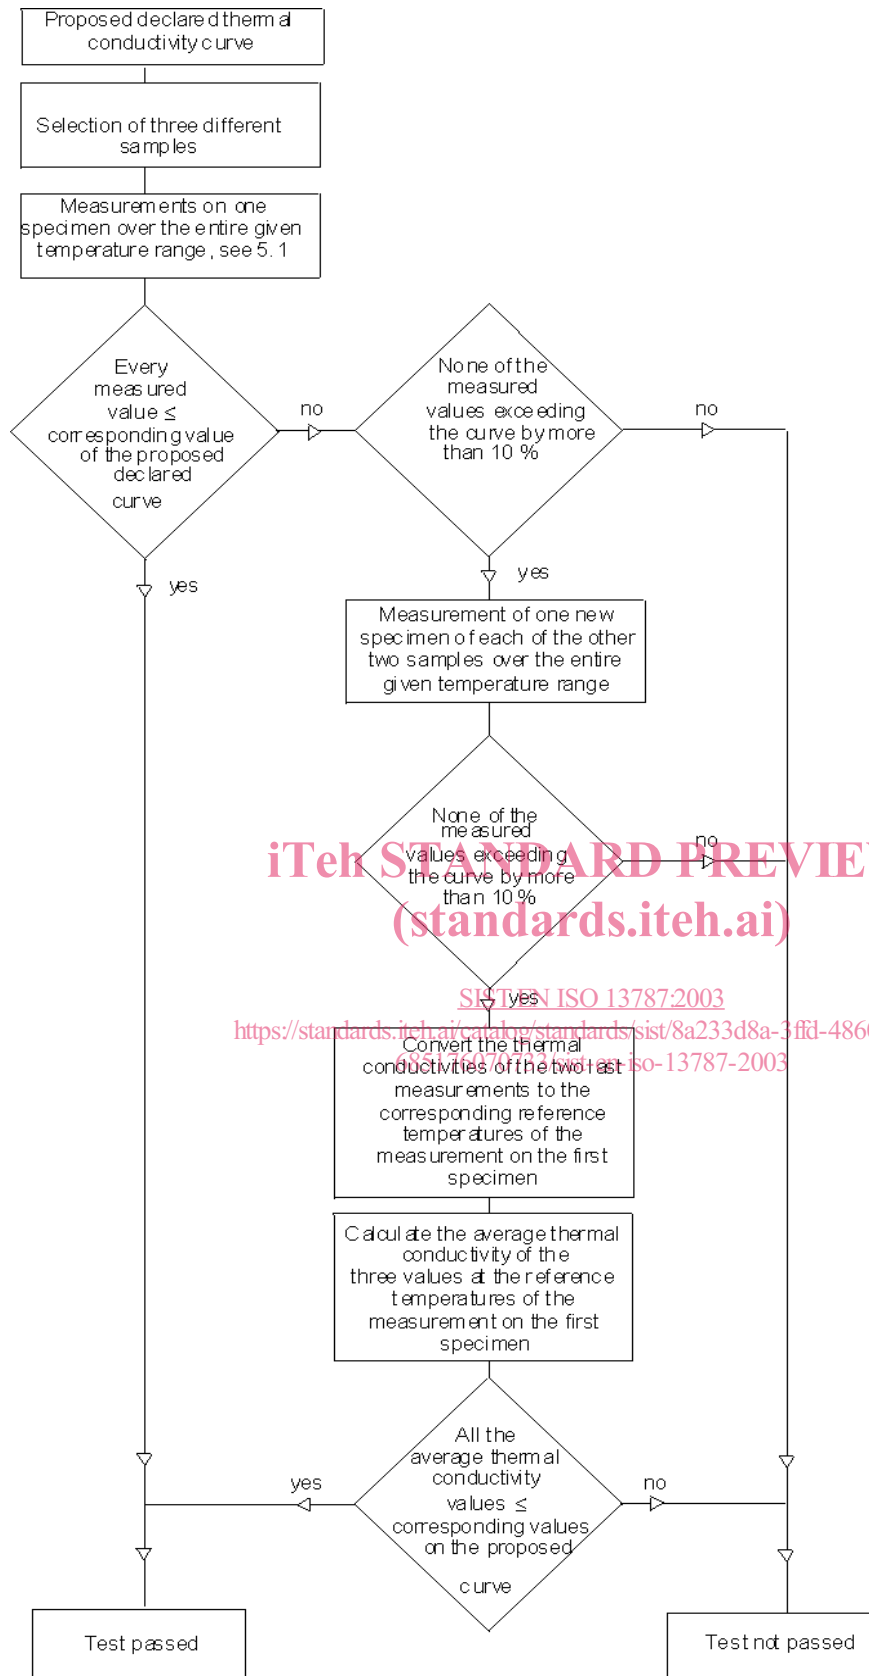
Proposed declared thermal conductivity curve

Selection of three different samples

Measurements on one specimen over the entire given temperature range, see 5.1

Every measured value ≤ corresponding value of the proposed declared curve

no

None of the measured values exceeding the curve by more than 10 %

no

yes

yes

Measurement of one new specimen of each of the other two samples over the entire given temperature range

None of the measured values exceeding the curve by more than 10 %

no

iTeh STANDARD PREVIEW
(standards.iteh.ai)

yes

SIST EN ISO 13787:2003
https://standards.iteh.ai/catalog/standards/sist/8a233d8a-3ffd-4860-685176070733/sist-en-iso-13787-2003

Convert the thermal conductivities of the two last measurements to the corresponding reference temperatures of the measurement on the first specimen

Calculate the average thermal conductivity of the three values at the reference temperatures of the measurement on the first specimen

All the average thermal conductivity values ≤ corresponding values on the proposed curve

yes

no

Test passed

Test not passed